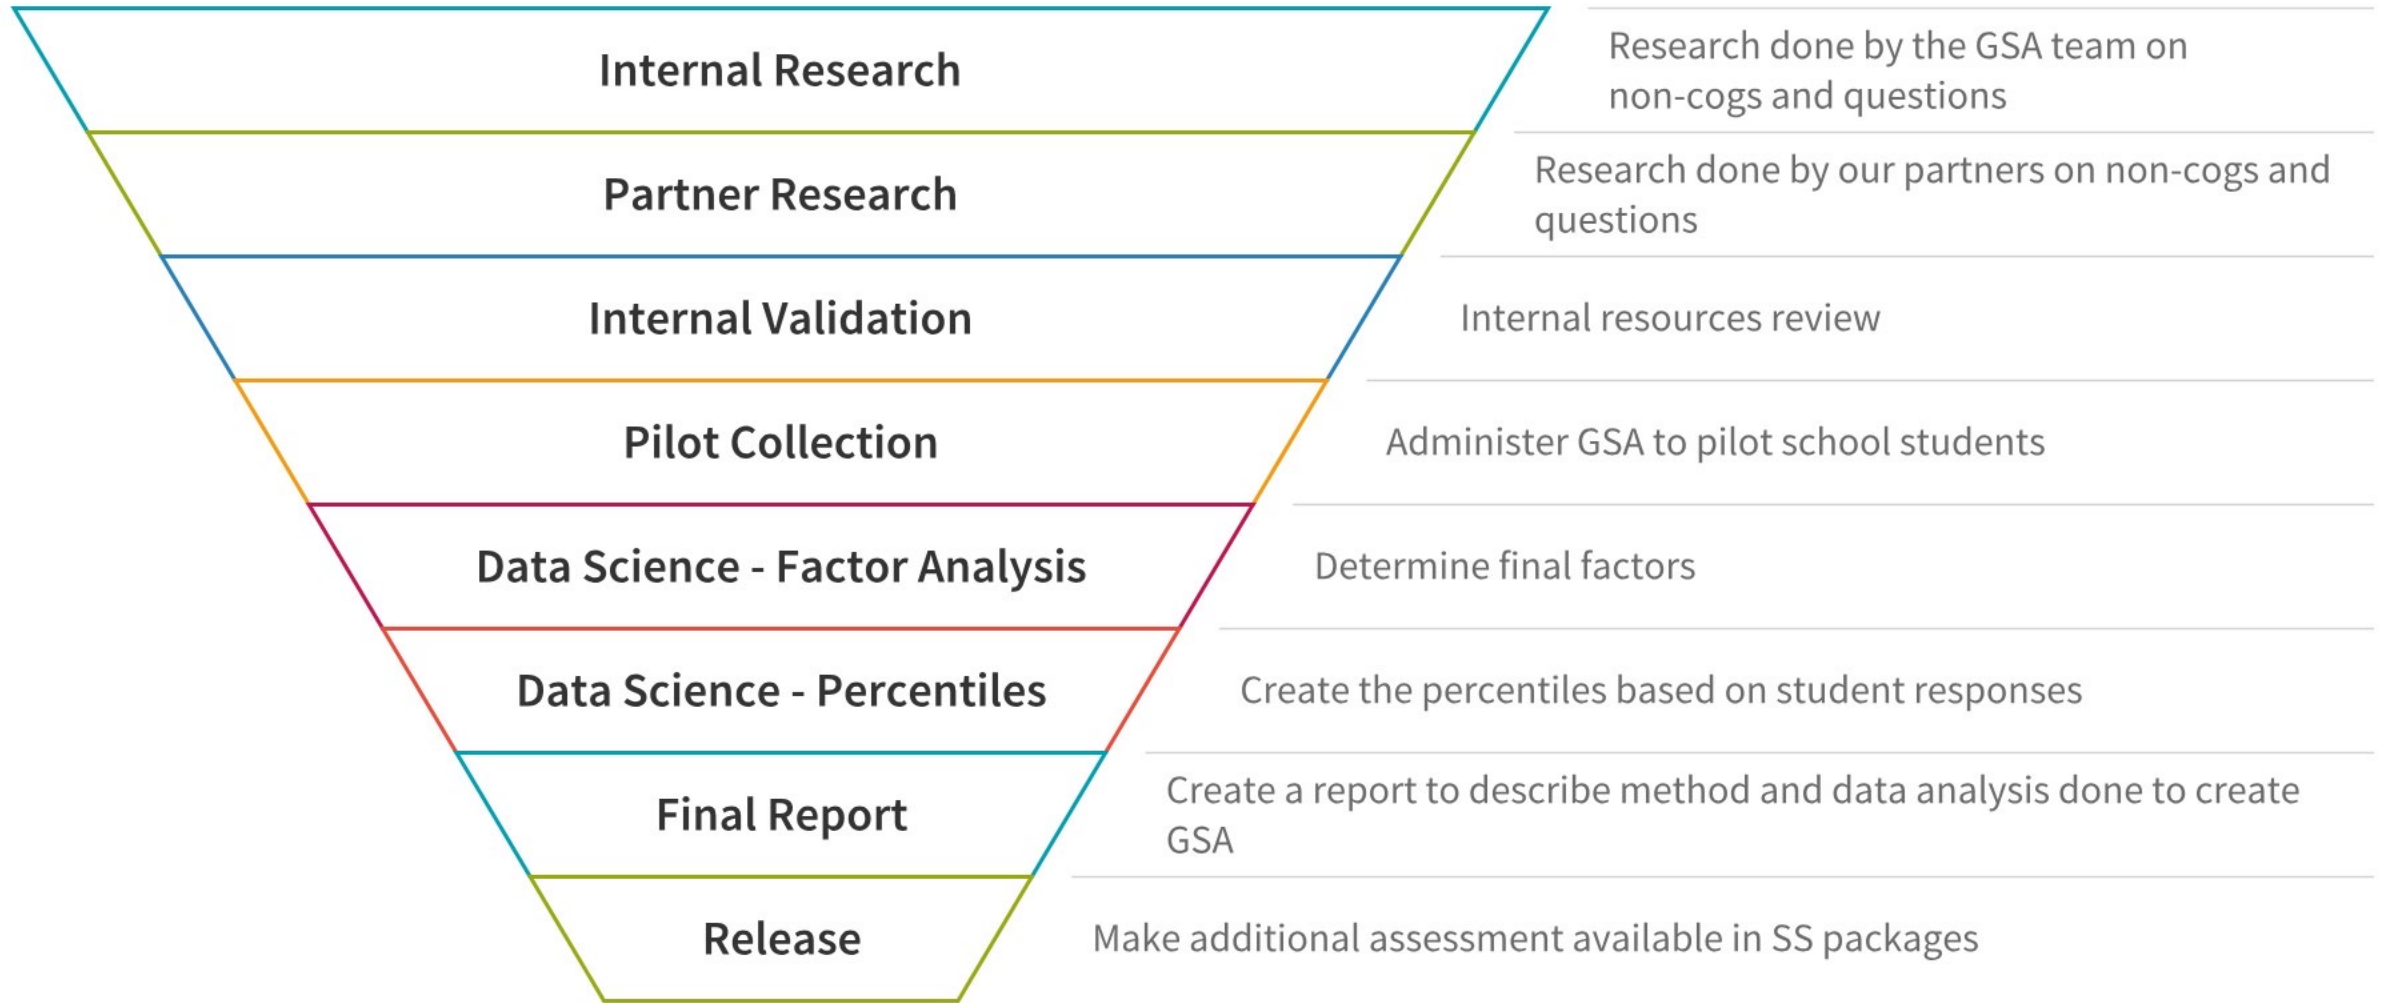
Internal Research

Research done by the GSA team on non-cogs and questions

Partner Research

Research done by our partners on non-cogs and questions

Internal Validation

Internal resources review

Pilot Collection

Administer GSA to pilot school students

Data Science - Factor Analysis

Determine final factors

Data Science - Percentiles

Create the percentiles based on student responses

Final Report

Create a report to describe method and data analysis done to create GSA

Release

Make additional assessment available in SS packages